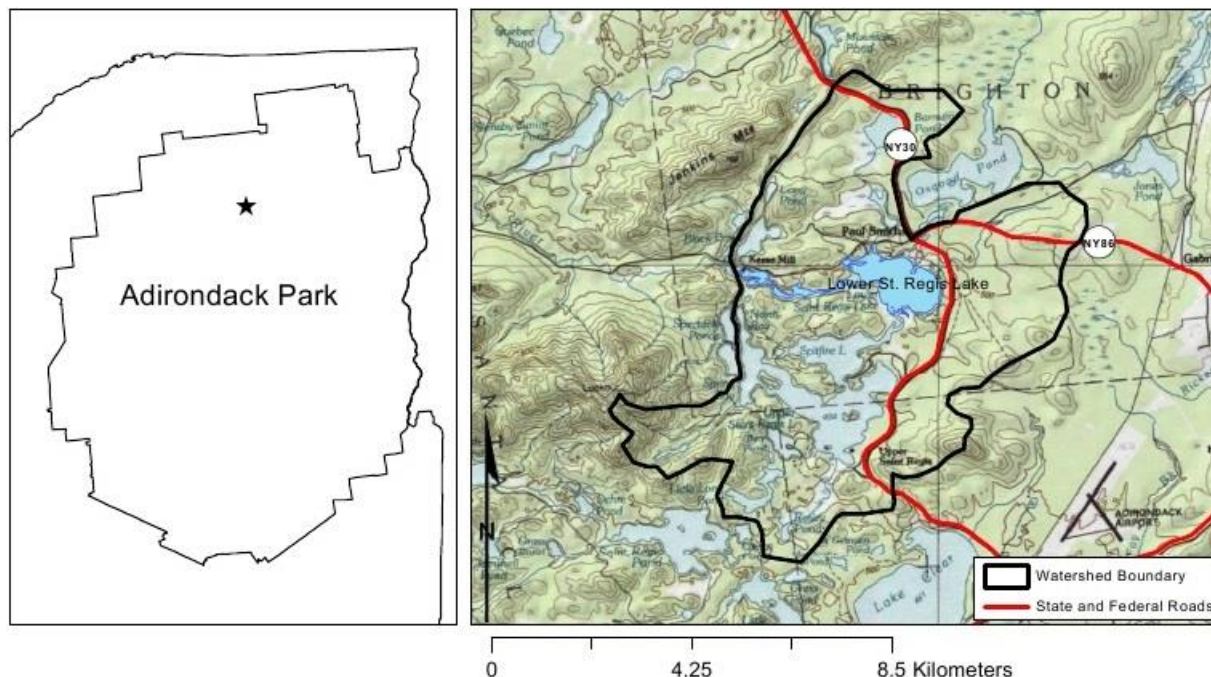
Adirondack Park

BRIGHTON

NY30

NY86

Jenkins Mtn

Osgood Pond

Paul Smiths

Keese Mill

Lower St. Regis Lake

Spitfire L.

Upper St. Regis

Jones Pond

Lake Clear

ADIRONDACK AIRPORT

N

Watershed Boundary

State and Federal Roads

0 4.25 8.5 Kilometers